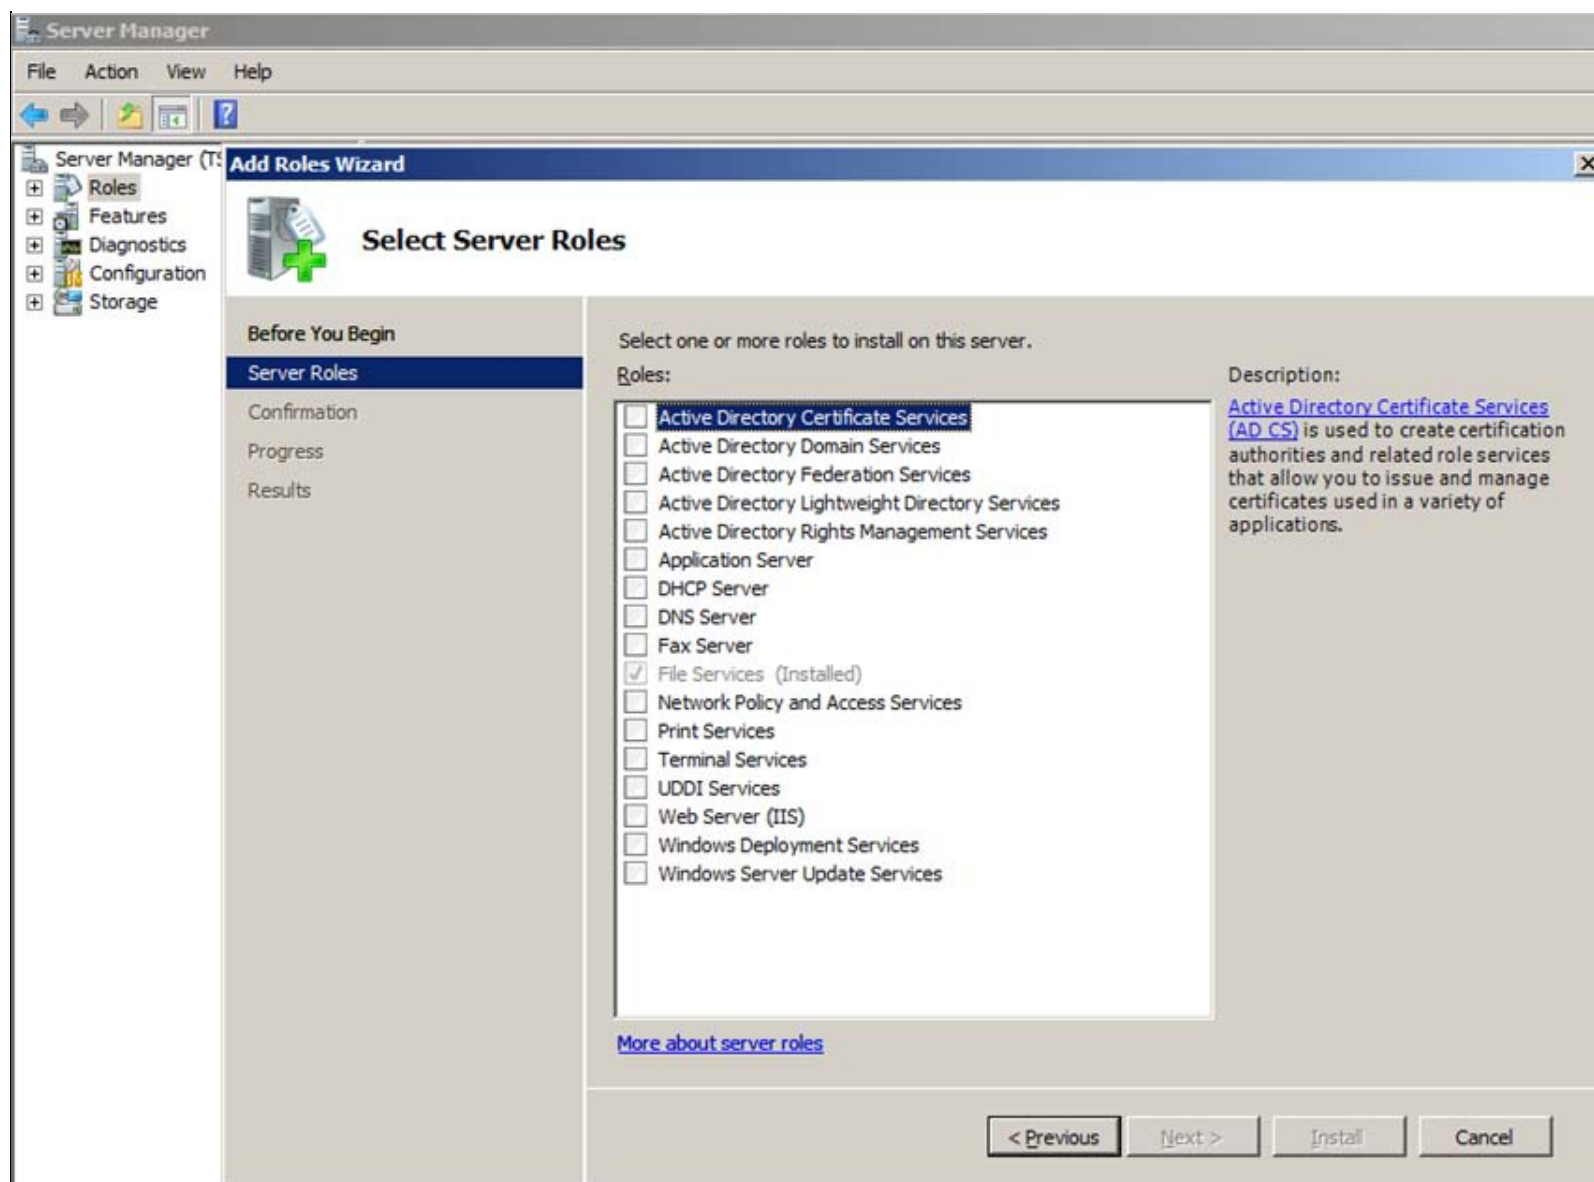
Server Manager

File Action View Help

Server Manager (T
Roles
Features
Diagnostics
Configuration
Storage

Add Roles Wizard

Select Server Roles

Before You Begin
Server Roles
Confirmation
Progress
Results

Select one or more roles to install on this server.

Roles:

Active Directory Certificate Services
Active Directory Domain Services
Active Directory Federation Services
Active Directory Lightweight Directory Services
Active Directory Rights Management Services
Application Server
DHCP Server
DNS Server
Fax Server
File Services (Installed)
Network Policy and Access Services
Print Services
Terminal Services
UDDI Services
Web Server (IIS)
Windows Deployment Services
Windows Server Update Services

Description:

Active Directory Certificate Services (AD CS) is used to create certification authorities and related role services that allow you to issue and manage certificates used in a variety of applications.

More about server roles

< Previous Next > Install Cancel